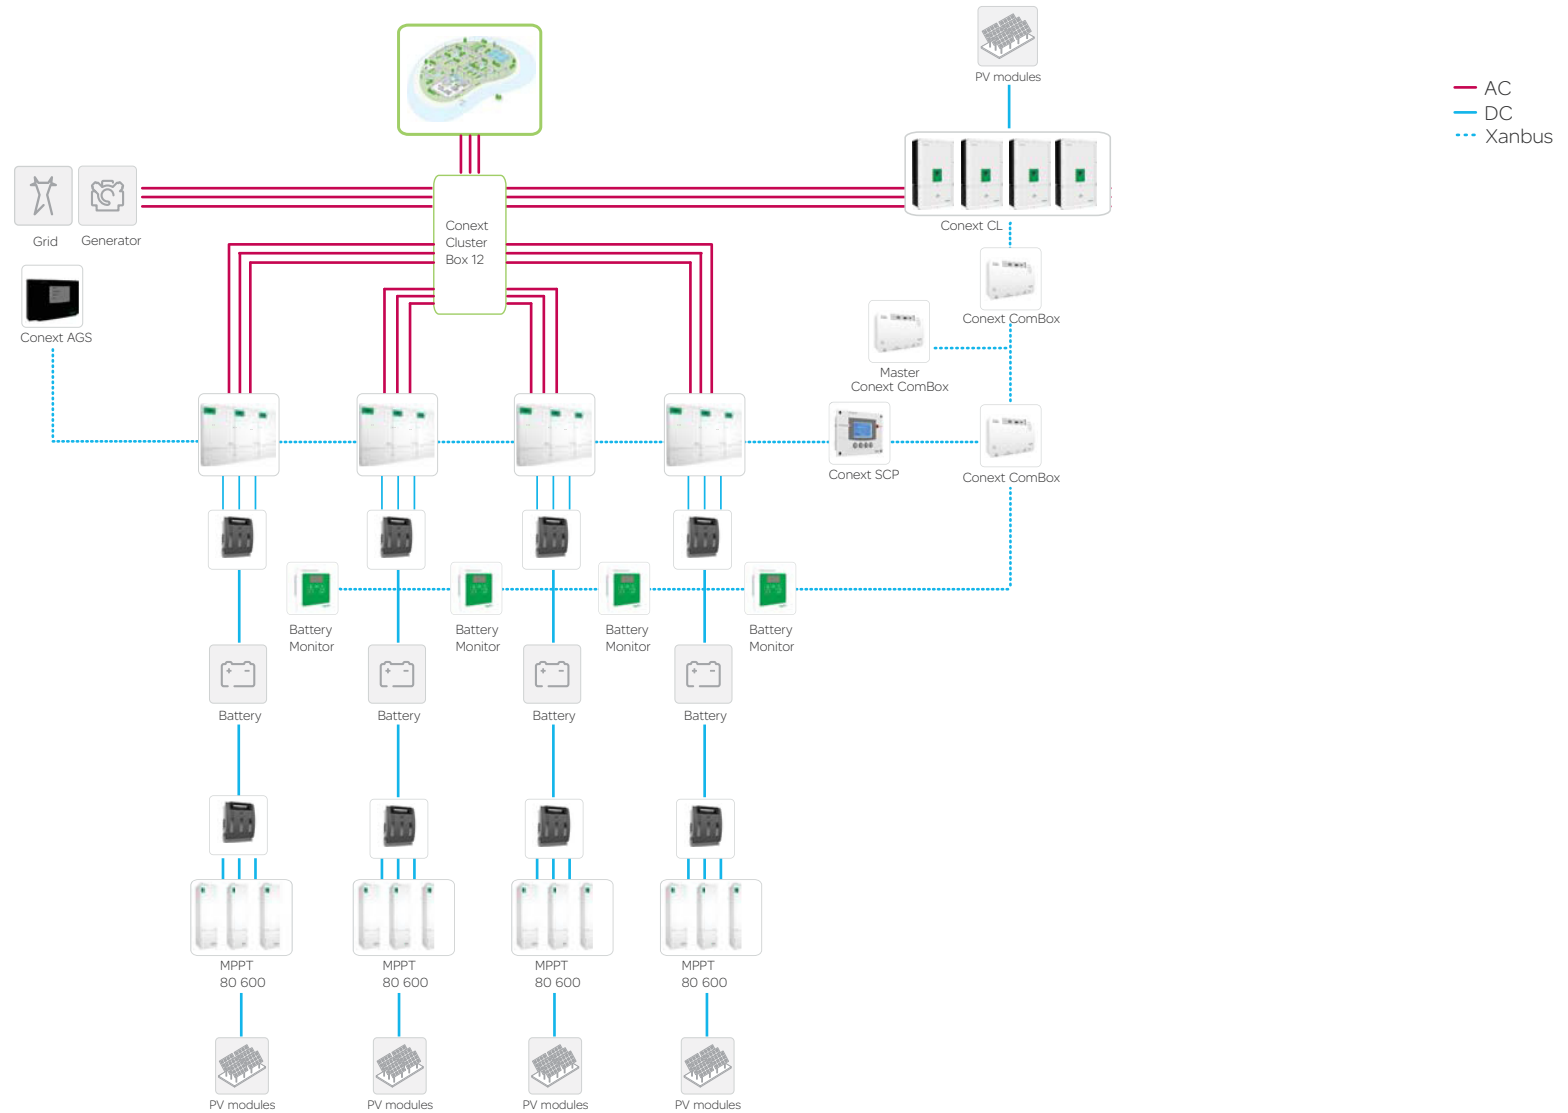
PV modules

AC
DC
Xanbus

Grid
Generator

Conext Cluster Box 12

Conext CL

Conext AGS

Conext ComBox

Master Conext ComBox

Conext SCP

Conext ComBox

Battery Monitor
Battery Monitor
Battery Monitor
Battery Monitor

Battery
Battery
Battery
Battery

MPPT 80 600
MPPT 80 600
MPPT 80 600
MPPT 80 600

PV modules
PV modules
PV modules
PV modules